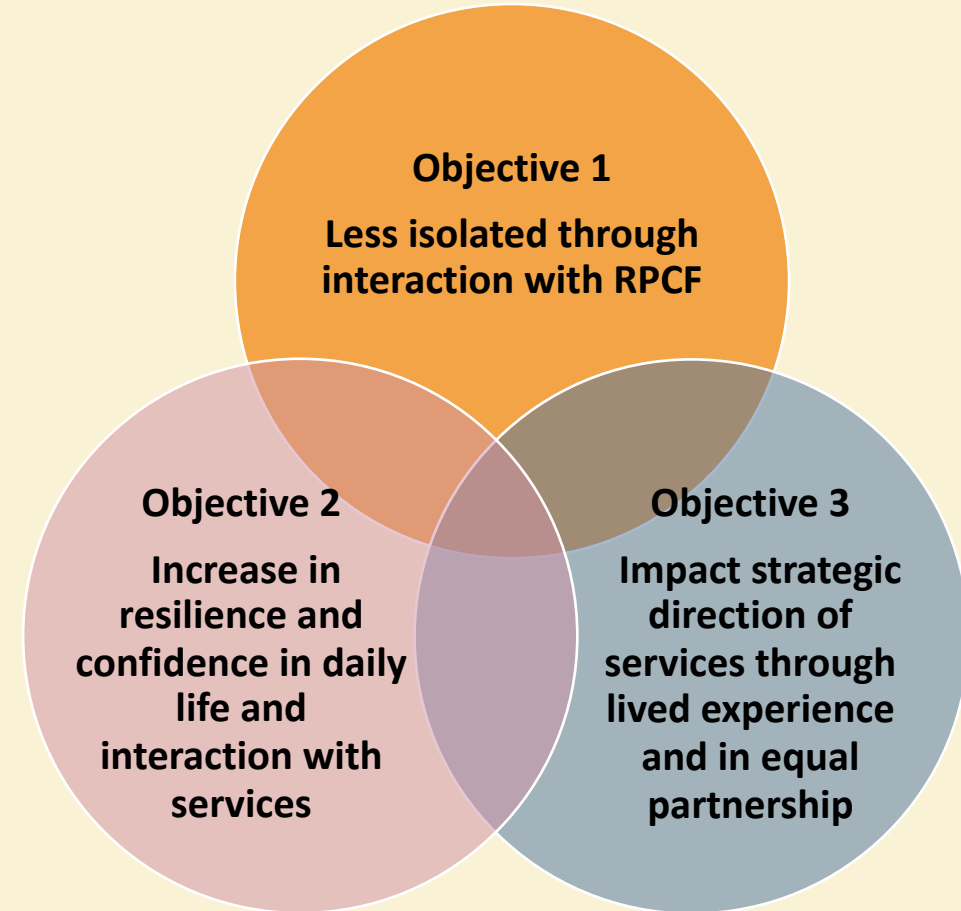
Objective 1

Less isolated through interaction with RPCF

Objective 2

Increase in resilience and confidence in daily life and interaction with services

Objective 3

Impact strategic direction of services through lived experience and in equal partnership